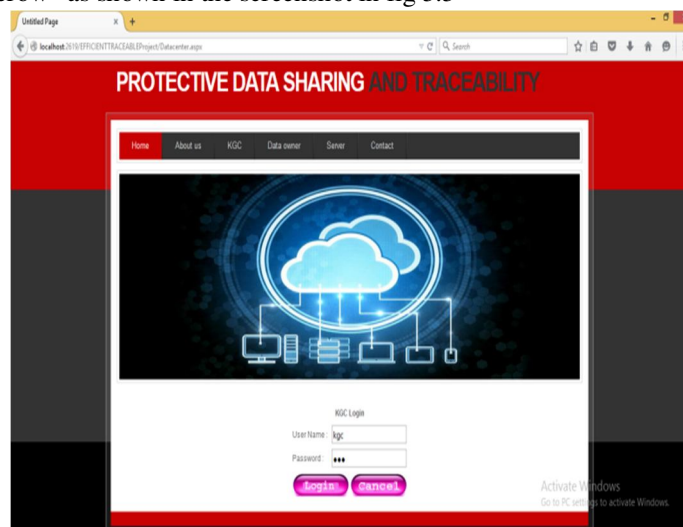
flow" as shown in the screenshot in fig 5.5

Untitled Page

localhost:2619/EFFICIENTTRACEABLEProject/Datacenter.aspx

Search

PROTECTIVE DATA SHARING AND TRACEABILITY

Home About us KGC Data owner Server Contact

KGC Login

User Name : kgc

Password : •••

Login Cancel

Activate Windows
Go to PC settings to activate Windows.